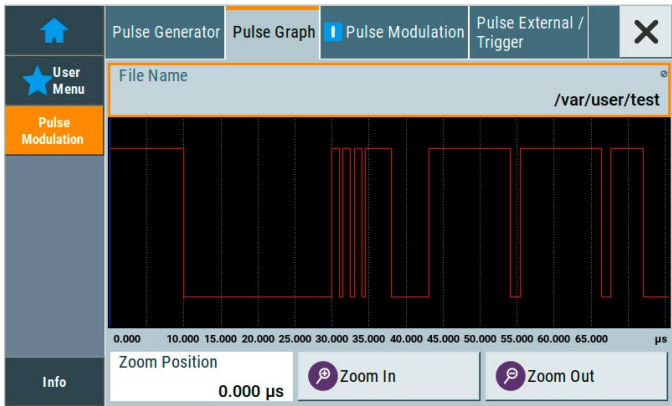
User Menu

Pulse Modulation

Info

Pulse Generator | Pulse Graph | Pulse Modulation | Pulse External / Trigger

File Name
/var/user/test

0.000 10.000 15.000 20.000 25.000 30.000 35.000 40.000 45.000 50.000 55.000 60.000 65.000 µs

Zoom Position
0.000 µs

Zoom In

Zoom Out